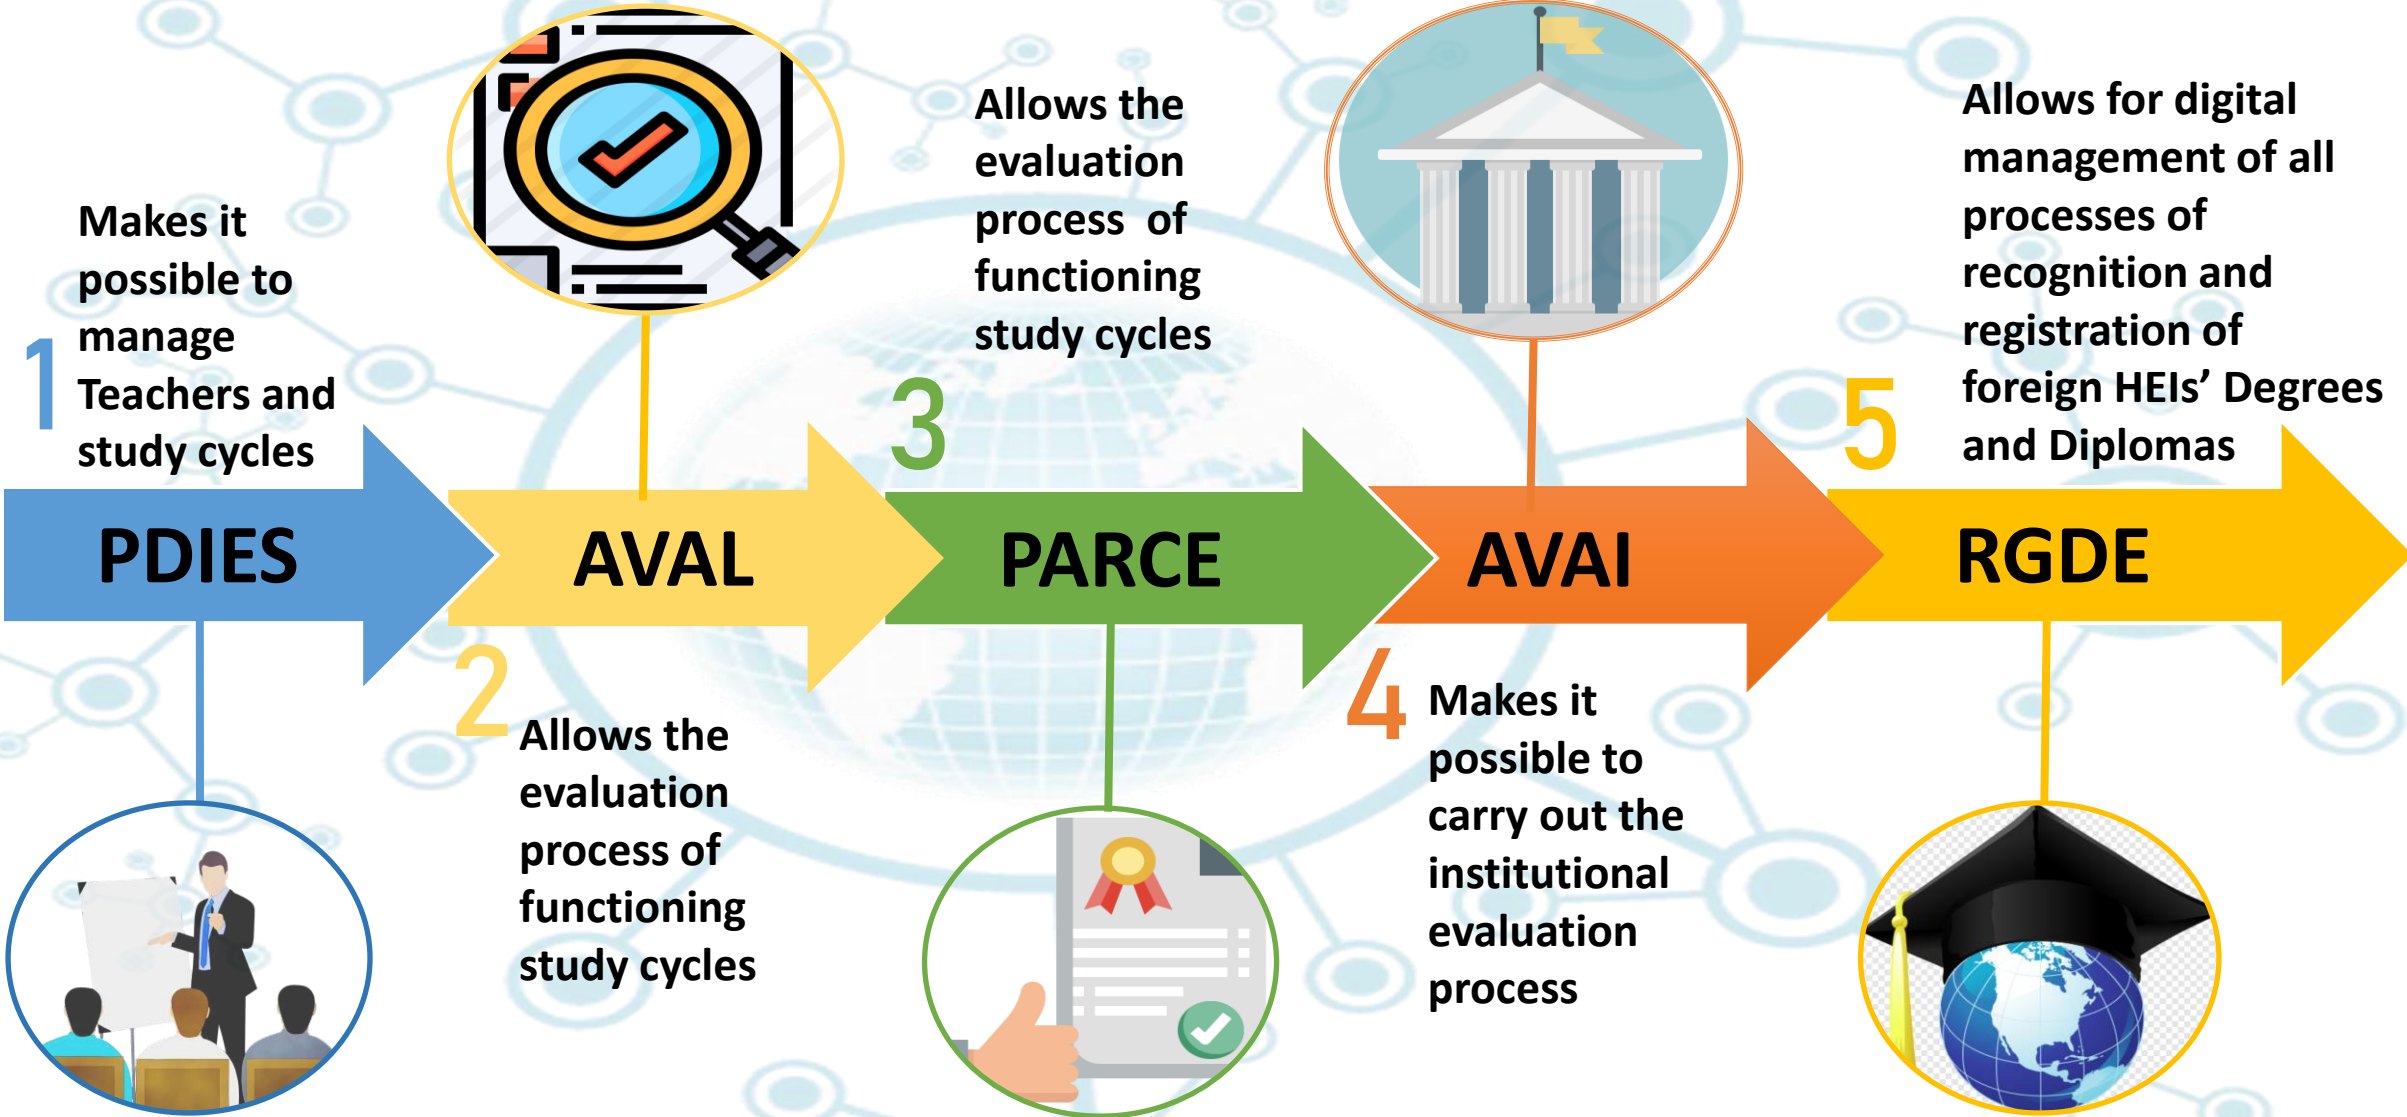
1 Makes it possible to manage Teachers and study cycles

PDIES

AVAL

2 Allows the evaluation process of functioning study cycles

Allows the evaluation process of functioning study cycles 3

PARCE

AVAI

4 Makes it possible to carry out the institutional evaluation process

5 Allows for digital management of all processes of recognition and registration of foreign HEIs' Degrees and Diplomas

RGDE